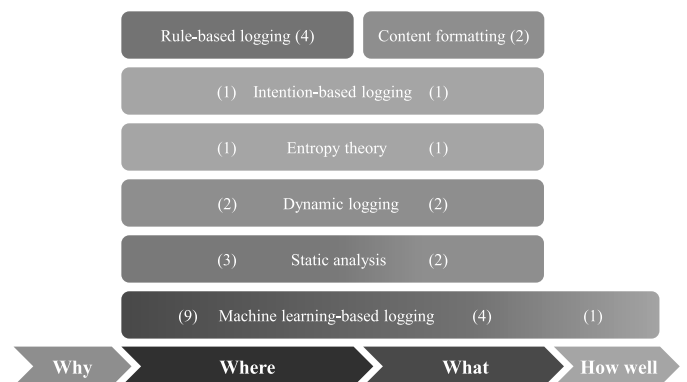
Rule-based logging (4)

Content formatting (2)

(1) Intention-based logging (1)

(1) Entropy theory (1)

(2) Dynamic logging (2)

(3) Static analysis (2)

(9) Machine learning-based logging (4) (1)

Why

Where

What

How well